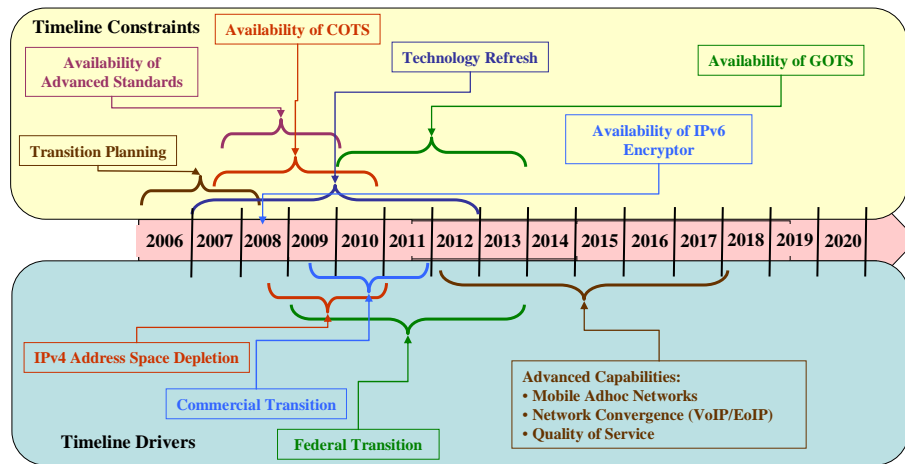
Timeline Constraints

Availability of COTS

Availability of Advanced Standards

Technology Refresh

Availability of GOTS

Availability of IPv6 Encryptor

Transition Planning

2006 2007 2008 2009 2010 2011 2012 2013 2014 2015 2016 2017 2018 2019 2020

IPv4 Address Space Depletion

Commercial Transition

Federal Transition

Advanced Capabilities:
• Mobile Adhoc Networks
• Network Convergence (VoIP/EoIP)
• Quality of Service

Timeline Drivers